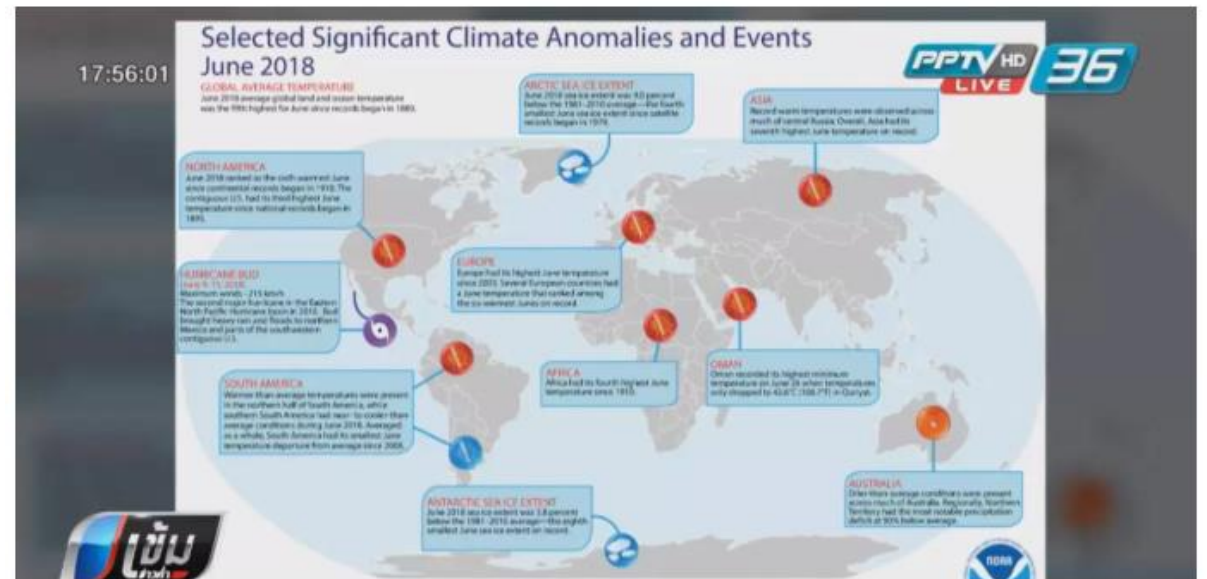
17:56:01

PPTV HD LIVE 36

Selected Significant Climate Anomalies and Events
June 2018

GLOBAL AVERAGE TEMPERATURE
June 2018 average global land and ocean temperature was the fifth highest for June since records began in 1880.

ARCTIC SEA ICE EXTENT
June 2018 sea ice extent was 9.0 percent below the 1981–2010 average—the fourth smallest June sea ice extent since satellite records began in 1979.

ASIA
Record warm temperatures were observed across much of central Russia. Overall, Asia had its seventh highest June temperature on record.

NORTH AMERICA
June 2018 ranked as the sixth warmest June since continental records began in 1910. The contiguous U.S. had its third highest June temperature since national records began in 1895.

EUROPE
Europe had its highest June temperature since 2003. Several European countries had a June temperature that ranked among the six warmest Junes on record.

HURRICANE BUD
June 9–15, 2018
Maximum winds — 215 km/h
The second major hurricane in the Eastern North Pacific Hurricane Basin in 2018. Bud brought heavy rain and floods to northern Mexico and parts of the southwestern contiguous U.S.

AFRICA
Africa had its fourth highest June temperature since 1910.

OMAN
Oman recorded its highest minimum temperature on June 26 when temperatures only dropped to 42.6°C (108.7°F) in Quriyat.

SOUTH AMERICA
Warmer than average temperatures were present in the northern half of South America, while southern South America had near- to cooler than average conditions during June 2018. Averaged as a whole, South America had its smallest June temperature departure from average since 2008.

AUSTRALIA
Drier than average conditions were present across much of Australia. Regionally, Northern Territory had the most notable precipitation deficit at 90% below average.

ANTARCTIC SEA ICE EXTENT
June 2018 sea ice extent was 3.8 percent below the 1981–2010 average—the eighth smallest June sea ice extent on record.

NOAA

เข้ม ข่าวค่ำ